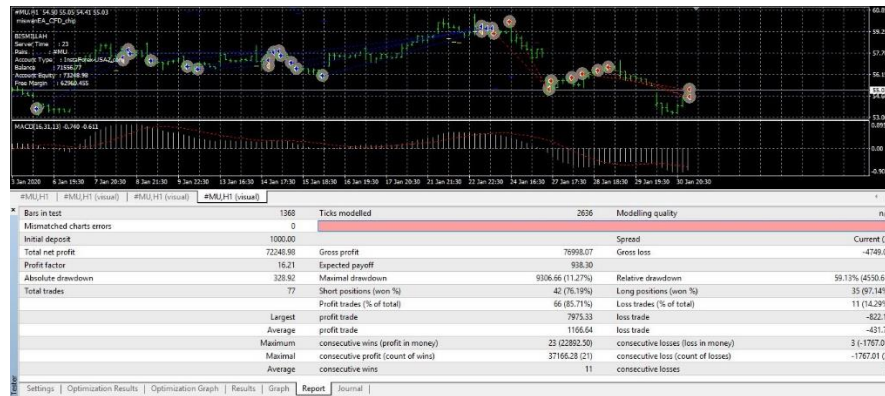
#MU,H1 54.30 55.05 54.41 55.03
miswanEA_CFD_chip

BISMILLAH
Server Time : 23
Pairs : #MU
Account Type : InstaForex-USAZ
Balance : 71556.77
Account Equity : 73268.98
Free Margin : 62960.455

MACD(16,31,13) -0.740 -0.611

60.0
59.2
57.7
56.1
55.0
53.0
0.89
0.00
-0.90

3 Jan 2020 6 Jan 19:30 7 Jan 20:30 8 Jan 21:30 9 Jan 22:30 13 Jan 16:30 14 Jan 17:30 15 Jan 18:30 16 Jan 19:30 17 Jan 20:30 21 Jan 21:30 22 Jan 22:30 24 Jan 16:30 27 Jan 17:30 28 Jan 18:30 29 Jan 19:30 30 Jan 20:30

#MU,H1 | #MU,H1 (visual) | #MU,H1 (visual) | #MU,H1 (visual)

| | | | | | |
|---|---|---|---|---|---|
| Bars in test | 1368 | Ticks modelled | 2636 | Modelling quality | n/ |
| Mismatched charts errors | 0 | | | | |
| Initial deposit | 1000.00 | | | Spread | Current ( |
| Total net profit | 72248.98 | Gross profit | 76998.07 | Gross loss | -4749.0 |
| Profit factor | 16.21 | Expected payoff | 938.30 | | |
| Absolute drawdown | 328.92 | Maximal drawdown | 9306.66 (11.27%) | Relative drawdown | 59.13% (4550.6 |
| Total trades | 77 | Short positions (won %) | 42 (76.19%) | Long positions (won %) | 35 (97.14% |
| | | Profit trades (% of total) | 66 (85.71%) | Loss trades (% of total) | 11 (14.29% |
| | Largest | profit trade | 7975.33 | loss trade | -822.1 |
| | Average | profit trade | 1166.64 | loss trade | -431.7 |
| | Maximum | consecutive wins (profit in money) | 23 (22892.50) | consecutive losses (loss in money) | 3 (-1767.0 |
| | Maximal | consecutive profit (count of wins) | 37166.28 (21) | consecutive loss (count of losses) | -1767.01 ( |
| | Average | consecutive wins | 11 | consecutive losses | |

Tester

Settings | Optimization Results | Optimization Graph | Results | Graph | Report | Journal